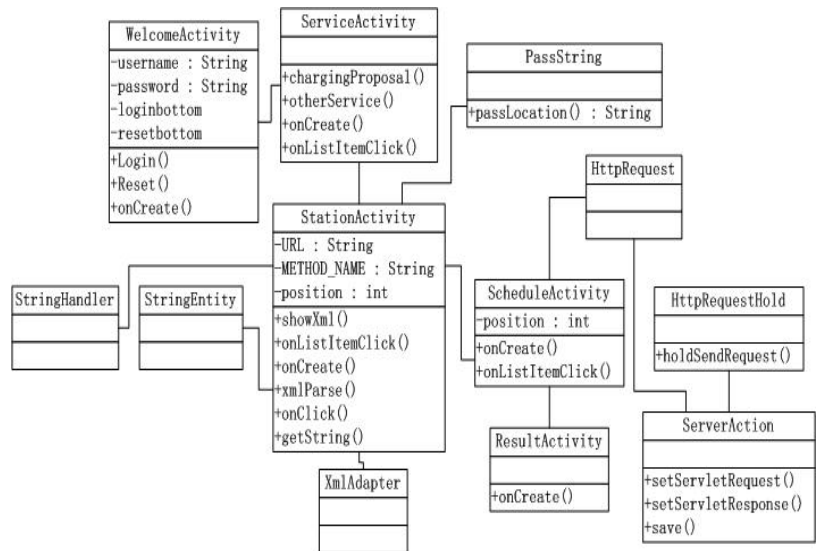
WelcomeActivity
-username : String
-password : String
-loginbottom
-resetbottom
+Login()
+Reset()
+onCreate()

ServiceActivity
+chargingProposal()
+otherService()
+onCreate()
+onListItemClick()

PassString
+passLocation() : String

HttpRequest

StationActivity
-URL : String
-METHOD_NAME : String
-position : int
+showXml()
+onListItemClick()
+onCreate()
+xmlParse()
+onClick()
+getString()

StringHandler

StringEntity

ScheduleActivity
-position : int
+onCreate()
+onListItemClick()

HttpRequestHold
+holdSendRequest()

ResultActivity
+onCreate()

ServerAction
+setServletRequest()
+setServletResponse()
+save()

XmlAdapter